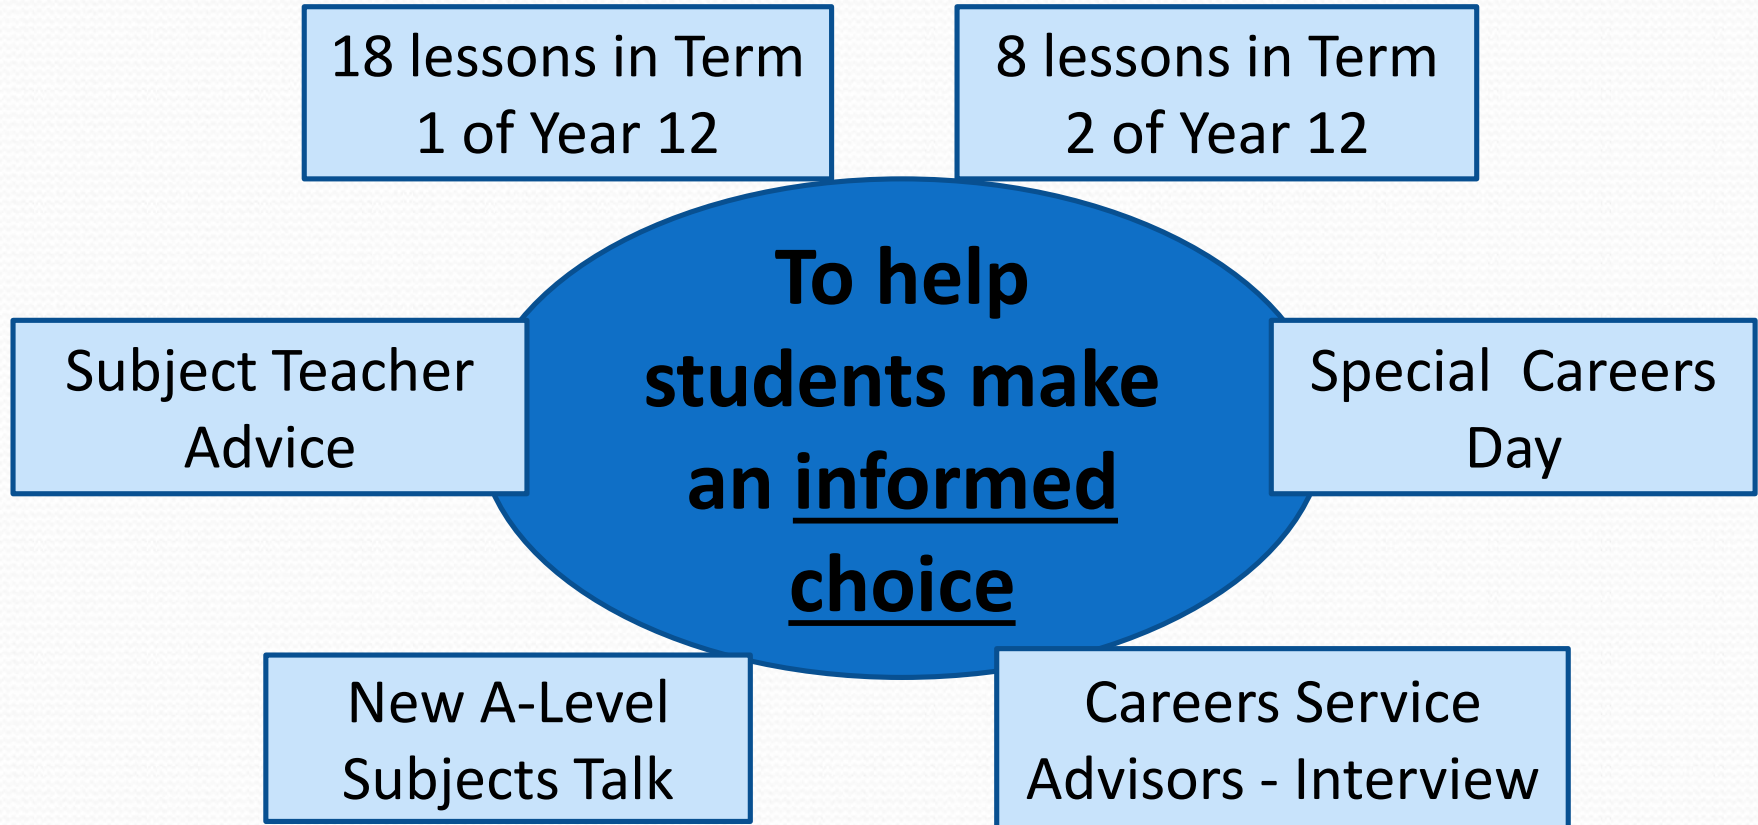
18 lessons in Term 1 of Year 12

8 lessons in Term 2 of Year 12

Subject Teacher Advice

To help students make an informed choice

Special Careers Day

New A-Level Subjects Talk

Careers Service Advisors - Interview